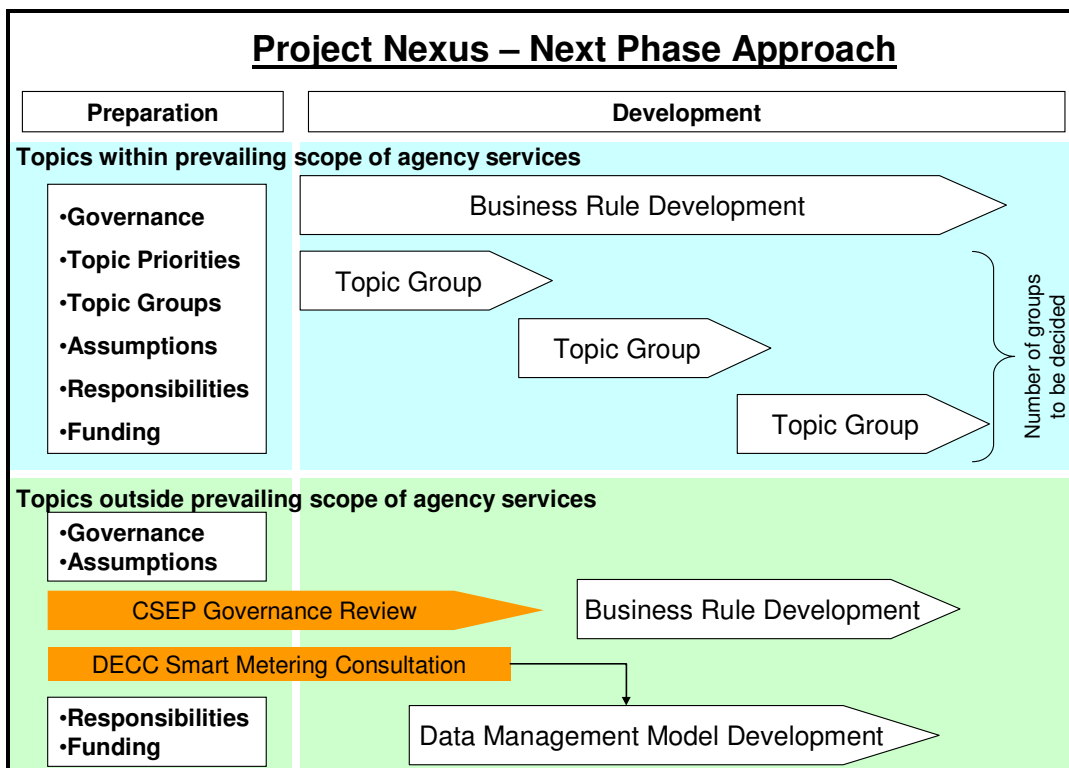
Project Nexus – Next Phase Approach

Preparation

Development

Topics within prevailing scope of agency services

•Governance
•Topic Priorities
•Topic Groups
•Assumptions
•Responsibilities
•Funding

Business Rule Development

Topic Group

Topic Group

Topic Group

Number of groups to be decided

Topics outside prevailing scope of agency services

•Governance
•Assumptions

CSEP Governance Review

Business Rule Development

DECC Smart Metering Consultation

•Responsibilities
•Funding

Data Management Model Development